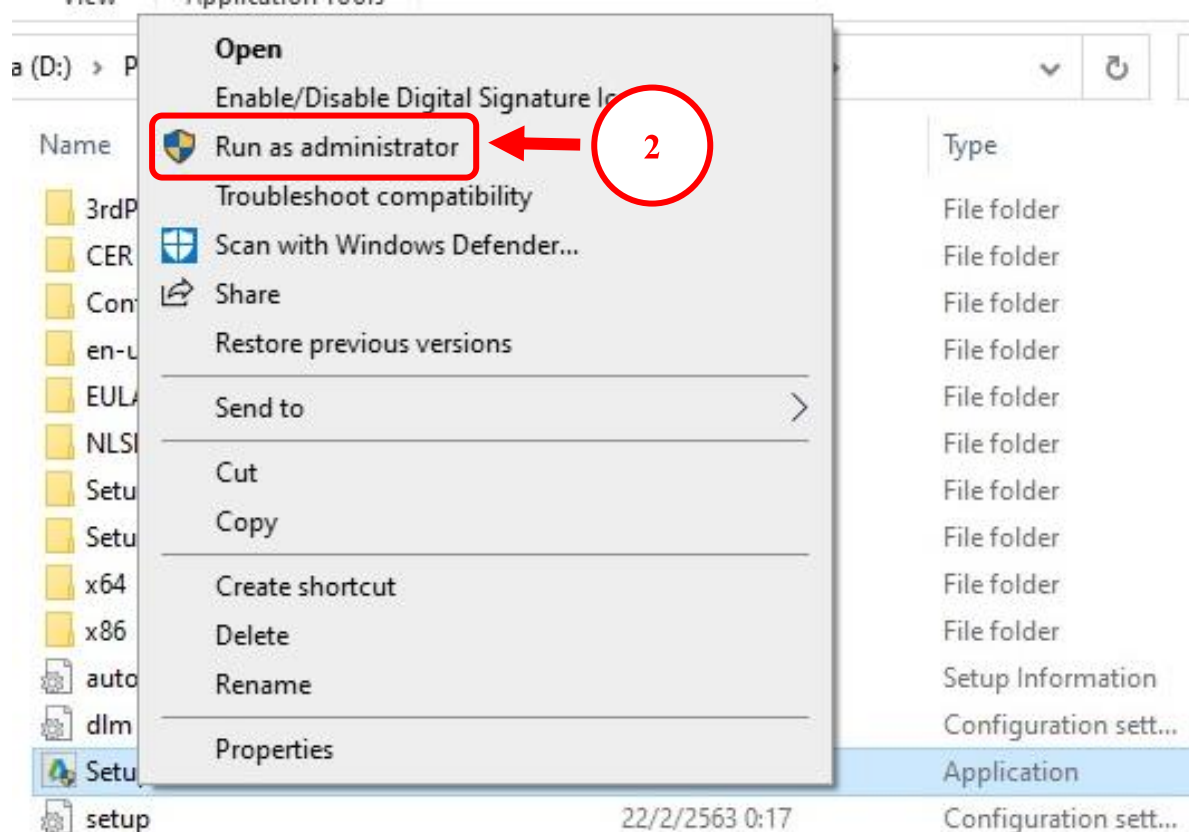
View Application Tools

a (D:) > P

Name

3rdP
CER
Con
en-u
EUL
NLS
Setu
Setu
x64
x86
auto
dlm
Setu
setup

Open
Enable/Disable Digital Signature Ic
Run as administrator
Troubleshoot compatibility
Scan with Windows Defender...
Share
Restore previous versions
Send to
Cut
Copy
Create shortcut
Delete
Rename
Properties

2

22/2/2563 0:17

Type
File folder
File folder
File folder
File folder
File folder
File folder
File folder
File folder
File folder
File folder
Setup Information
Configuration sett...
Application
Configuration sett...